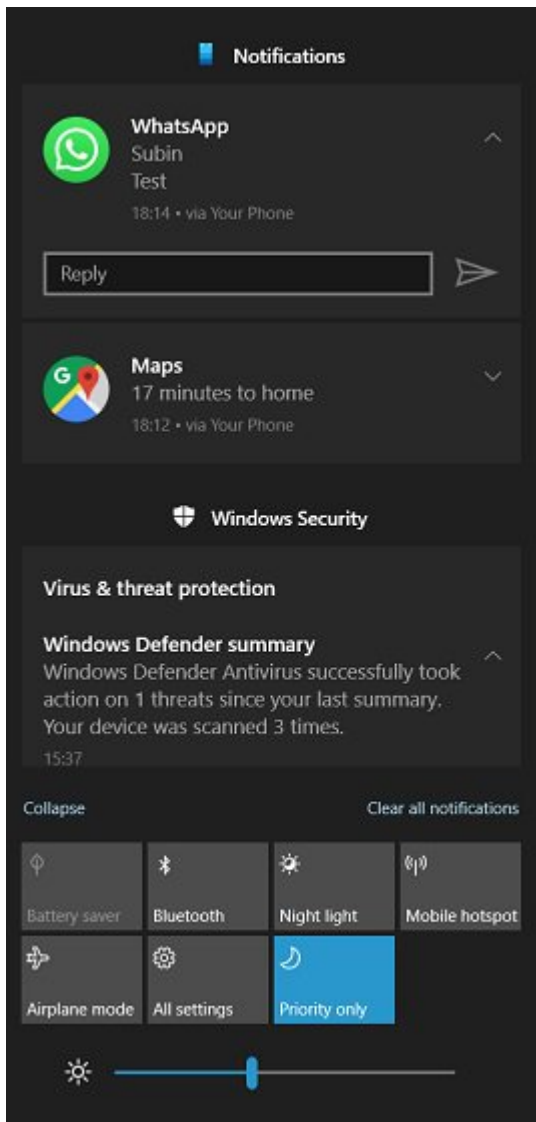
Notifications

WhatsApp
Subin
Test
18:14 • via Your Phone

Reply

Maps
17 minutes to home
18:12 • via Your Phone

Windows Security

Virus & threat protection

Windows Defender summary
Windows Defender Antivirus successfully took action on 1 threats since your last summary. Your device was scanned 3 times.
15:37

Collapse

Clear all notifications

Battery saver

Bluetooth

Night light

Mobile hotspot

Airplane mode

All settings

Priority only